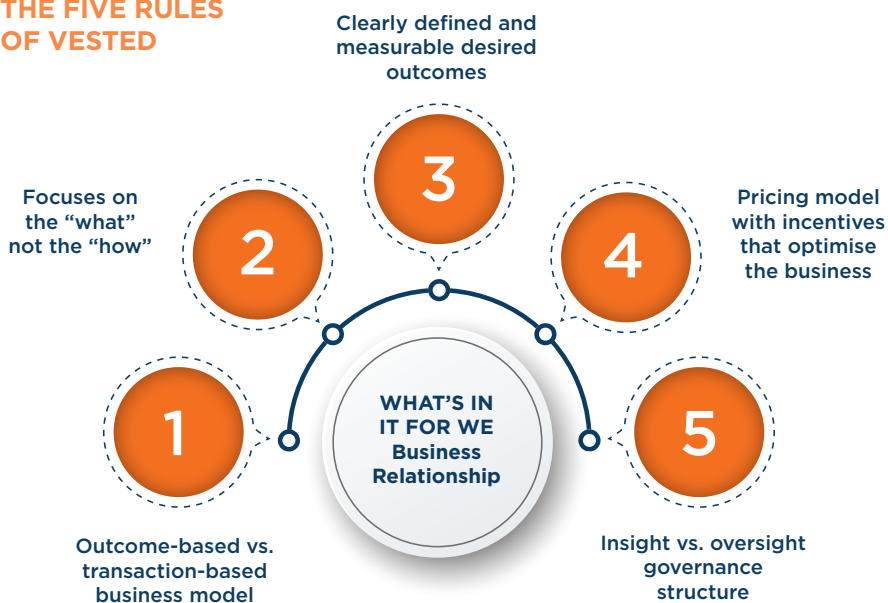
THE FIVE RULES OF VESTED

Clearly defined and measurable desired outcomes

3

Focuses on the “what” not the “how”

2

Pricing model with incentives that optimise the business

4

1

WHAT’S IN IT FOR WE Business Relationship

5

Outcome-based vs. transaction-based business model

Insight vs. oversight governance structure